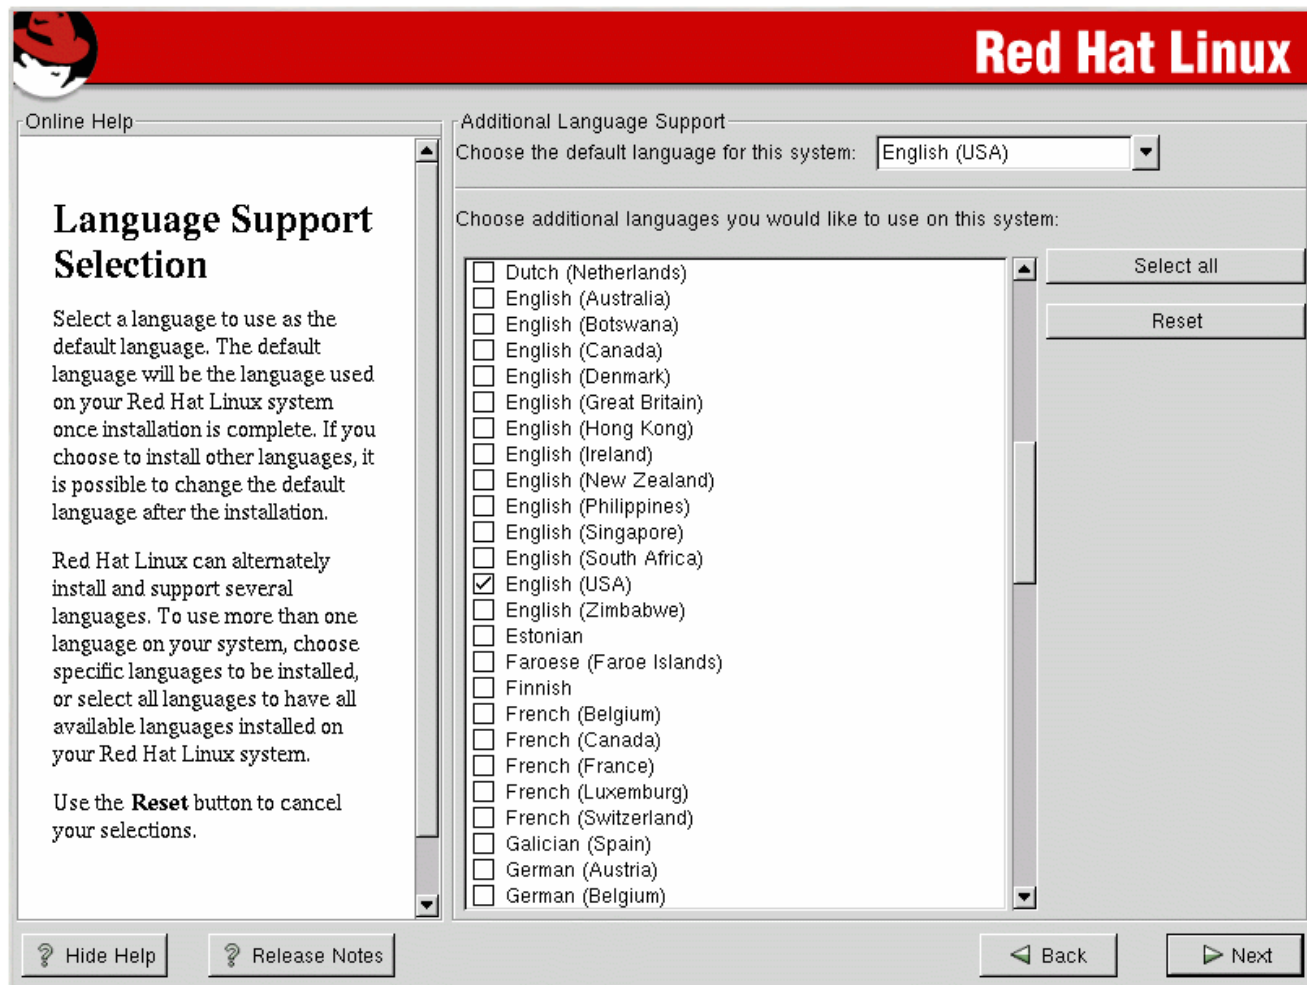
Red Hat Linux

Online Help

Language Support Selection

Select a language to use as the default language. The default language will be the language used on your Red Hat Linux system once installation is complete. If you choose to install other languages, it is possible to change the default language after the installation.

Red Hat Linux can alternately install and support several languages. To use more than one language on your system, choose specific languages to be installed, or select all languages to have all available languages installed on your Red Hat Linux system.

Use the **Reset** button to cancel your selections.

Additional Language Support

Choose the default language for this system: English (USA)

Choose additional languages you would like to use on this system:

Dutch (Netherlands)
English (Australia)
English (Botswana)
English (Canada)
English (Denmark)
English (Great Britain)
English (Hong Kong)
English (Ireland)
English (New Zealand)
English (Philippines)
English (Singapore)
English (South Africa)
English (USA)
English (Zimbabwe)
Estonian
Faroese (Faroe Islands)
Finnish
French (Belgium)
French (Canada)
French (France)
French (Luxemburg)
French (Switzerland)
Galician (Spain)
German (Austria)
German (Belgium)

Select all

Reset

Hide Help

Release Notes

Back

Next